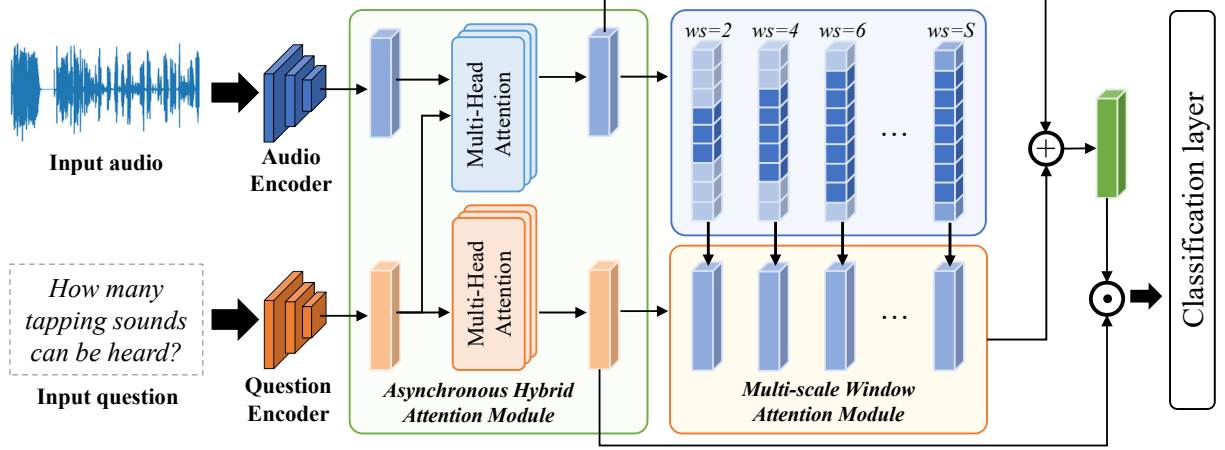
Input audio

Audio Encoder

Multi-Head Attention

ws=2 ws=4 ws=6 ws=S

…

Classification layer

How many tapping sounds can be heard?

Input question

Question Encoder

Multi-Head Attention

Asynchronous Hybrid Attention Module

…

Multi-scale Window Attention Module